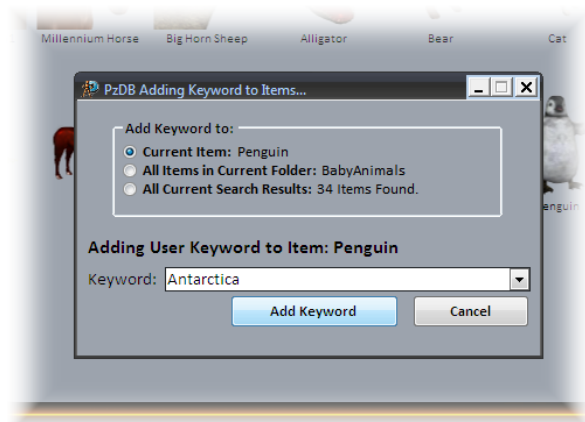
Millennium Horse Big Horn Sheep Alligator Bear Cat

PzDB Adding Keyword to Items...

Add Keyword to:
Current Item: Penguin
All Items in Current Folder: BabyAnimals
All Current Search Results: 34 Items Found.

Adding User Keyword to Item: Penguin

Keyword: Antarctica

Add Keyword Cancel

enguin